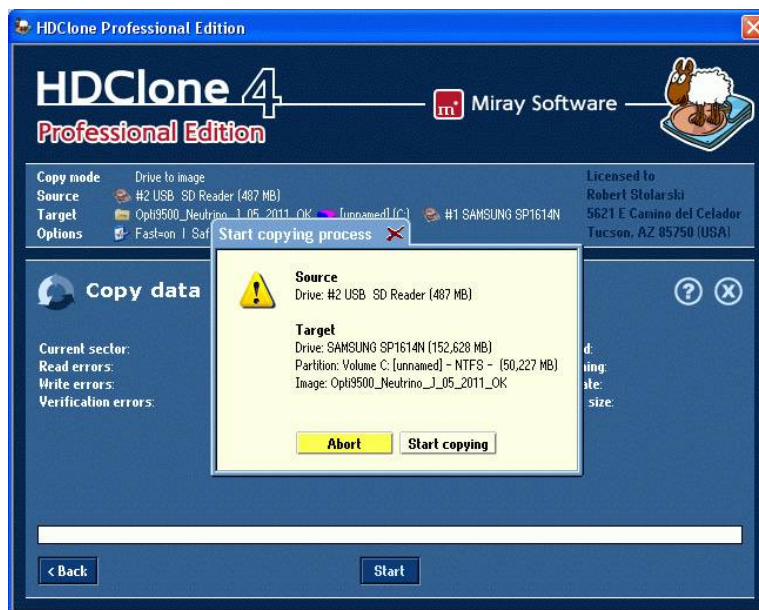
HDClone Professional Edition

HDClone 4
Professional Edition

Miray Software

Copy mode Drive to image
Source #2 USB SD Reader (487 MB)
Target Opti9500_Neutrino_J_05_2011_OK [unnamed] (C:) #1 SAMSUNG SP1614N
Options Fast=on | Saf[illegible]

Licensed to
Robert Stolarski
5621 E Camino del Celador
Tucson, AZ 85750 (USA)

Copy data

Current sector:
Read errors:
Write errors:
Verification errors:

d:
ing:
ate:
size:

Start copying process

Source
Drive: #2 USB SD Reader (487 MB)

Target
Drive: SAMSUNG SP1614N (152,628 MB)
Partition: Volume C: [unnamed] - NTFS - (50,227 MB)
Image: Opti9500_Neutrino_J_05_2011_OK

Abort
Start copying

< Back
Start